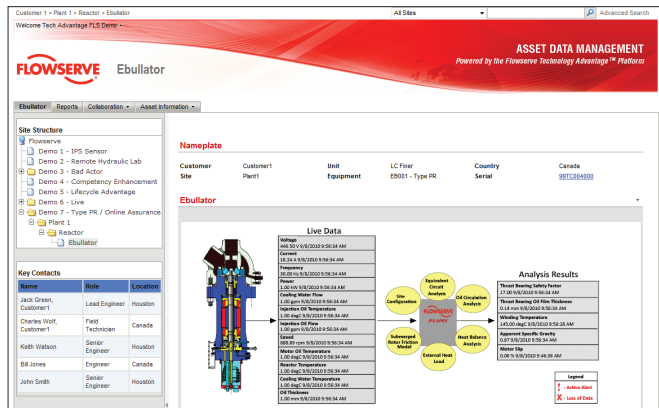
Customer 1 > Plant 1 > Reactor > Ebullator

All Sites

Advanced Search

Welcome Tech Advantage FLS Demo -

FLOWSERVE Ebullator

ASSET DATA MANAGEMENT

Powered by the Flowserve Technology Advantage™ Platform

Ebullator | Reports | Collaboration ▾ | Asset Information ▾

Site Structure

Flowserve
Demo 1 - IPS Sensor
Demo 2 - Remote Hydraulic Lab
Demo 3 - Bad Actor
Demo 4 - Competency Enhancement
Demo 5 - Lifecycle Advantage
Demo 6 - Live
Demo 7 - Type PR / Online Assurance
Plant 1
Reactor
Ebullator

Key Contacts

| Name | Role | Location |
|---|---|---|
| Jack Green, Customer1 | Lead Engineer | Houston |
| Charles Wolf, Customer1 | Field Technician | Canada |
| Keith Watson | Senior Engineer | Houston |
| Bill Jones | Engineer | Canada |
| John Smith | Senior Engineer | Houston |

Nameplate

| Customer | Customer1 | Unit | LC Finer | Country | Canada |
|---|---|---|---|---|---|
| Site | Plant1 | Equipment | EB001 - Type PR | Serial | 99TC004000 |

Ebullator

Live Data

Voltage
446.50 V 9/8/2010 9:56:34 AM
Current
18.34 A 9/8/2010 9:56:34 AM
Frequency
30.00 Hz 9/8/2010 9:56:34 AM
Power
1.00 kW 9/8/2010 9:56:34 AM
Cooling Water Flow
1.00 gpm 9/8/2010 9:56:34 AM
Injection Oil Temperature
1.00 degC 9/8/2010 9:56:34 AM
Injection Oil Flow
1.00 gpm 9/8/2010 9:56:34 AM
Speed
888.89 rpm 9/8/2010 9:56:34 AM
Motor Oil Temperature
1.00 degC 9/8/2010 9:56:34 AM
Reactor Temperature
1.00 degC 9/8/2010 9:56:34 AM
Cooling Water Temperature
1.00 degC 9/8/2010 9:56:34 AM
Oil Thickness
1.00 mm 9/8/2010 9:56:34 AM

Site Configuration
Equivalent Circuit Analysis
Oil Circulation Analysis
Heat Balance Analysis
External Heat Load
Submerged Rotor Friction Model
FLOWSERVE IPS APEX

Analysis Results

Thrust Bearing Safety Factor
17.00 9/8/2010 9:56:34 AM
Thrust Bearing Oil Film Thickness
0.14 mm 9/8/2010 9:56:34 AM
Winding Temperature
145.00 degC 9/8/2010 9:56:28 AM
Apparent Specific Gravity
0.67 9/8/2010 9:56:34 AM
Motor Slip
0.06 % 9/8/2010 9:46:36 AM

Legend
! - Active Alert
X - Loss of Data